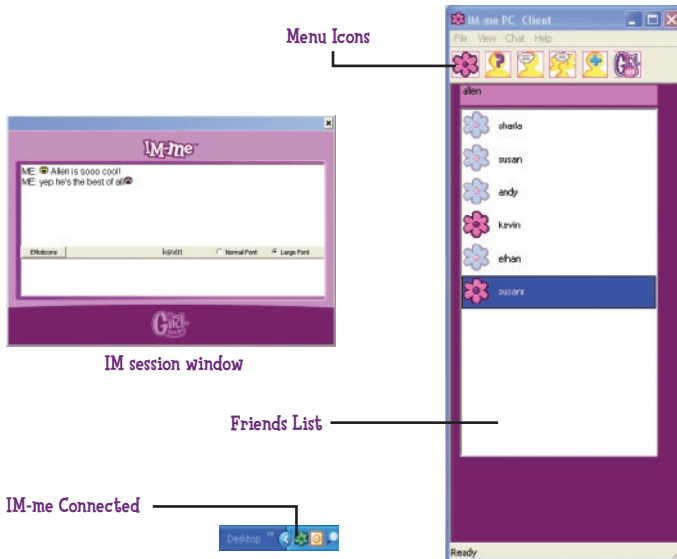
Menu Icons

IM-me PC Client

File View Chat Help

allen

sharla

susan

andy

kevin

ethan

susan

Ready

IM-me

ME: Allen is sooo cool!
ME: yep he's the best of all

Emoticons

kevin

Normal Font

Large Font

Girl Tech

IM session window

Friends List

IM-me Connected

Desktop